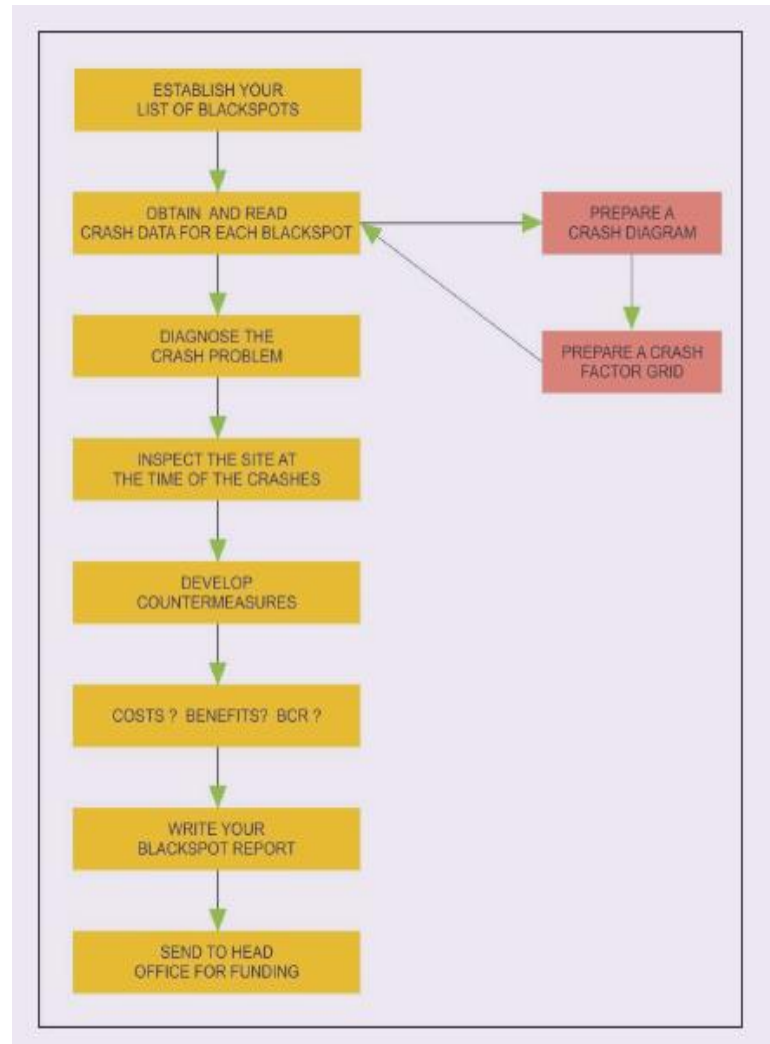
ESTABLISH YOUR LIST OF BLACKSPOTS

OBTAIN AND READ CRASH DATA FOR EACH BLACKSPOT

PREPARE A CRASH DIAGRAM

PREPARE A CRASH FACTOR GRID

DIAGNOSE THE CRASH PROBLEM

INSPECT THE SITE AT THE TIME OF THE CRASHES

DEVELOP COUNTERMEASURES

COSTS ? BENEFITS? BCR ?

WRITE YOUR BLACKSPOT REPORT

SEND TO HEAD OFFICE FOR FUNDING